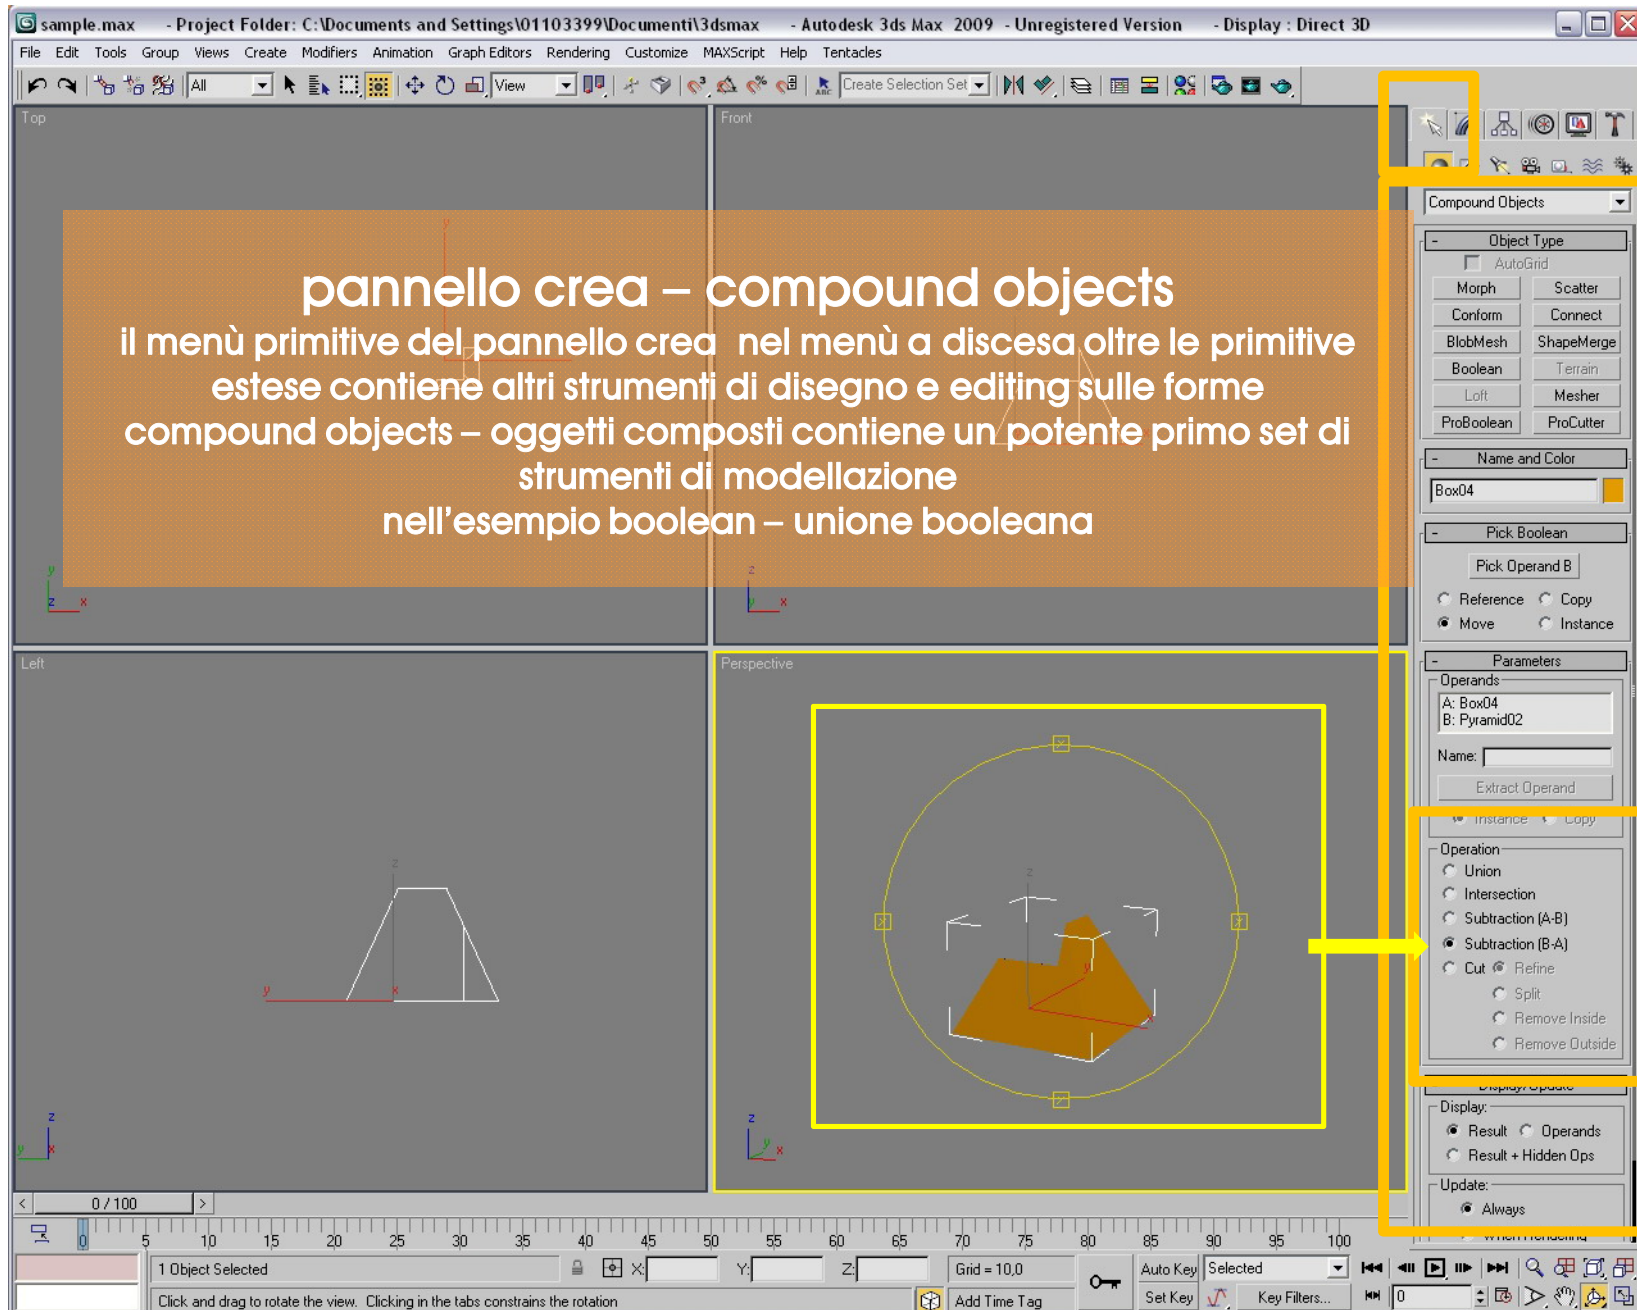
sample.max - Project Folder: C:\Documents and Settings\01103399\Documenti\3dsmax - Autodesk 3ds Max 2009 - Unregistered Version - Display : Direct 3D

File Edit Tools Group Views Create Modifiers Animation Graph Editors Rendering Customize MAXScript Help Tentacles

All View Create Selection Set

Top Front Left Perspective

pannello crea – compound objects
il menù primitive del pannello crea nel menù a discesa oltre le primitive estese contiene altri strumenti di disegno e editing sulle forme
compound objects – oggetti composti contiene un potente primo set di strumenti di modellazione
nell’esempio boolean – unione booleana

Compound Objects

Object Type
AutoGrid
Morph Scatter
Conform Connect
BlobMesh ShapeMerge
Boolean Terrain
Loft Mesher
ProBoolean ProCutter

Name and Color
Box04

Pick Boolean
Pick Operand B
Reference Copy
Move Instance

Parameters
Operands
A: Box04
B: Pyramid02
Name:
Extract Operand
Instance Copy

Operation
Union
Intersection
Subtraction (A-B)
Subtraction (B-A)
Cut Refine
Split
Remove Inside
Remove Outside

Display/Update
Display:
Result Operands
Result + Hidden Ops
Update:
Always
When Rendering

0 / 100

0 5 10 15 20 25 30 35 40 45 50 55 60 65 70 75 80 85 90 95 100

1 Object Selected X: Y: Z: Grid = 10,0 Auto Key Selected
Click and drag to rotate the view. Clicking in the tabs constrains the rotation Add Time Tag Set Key Key Filters... 0